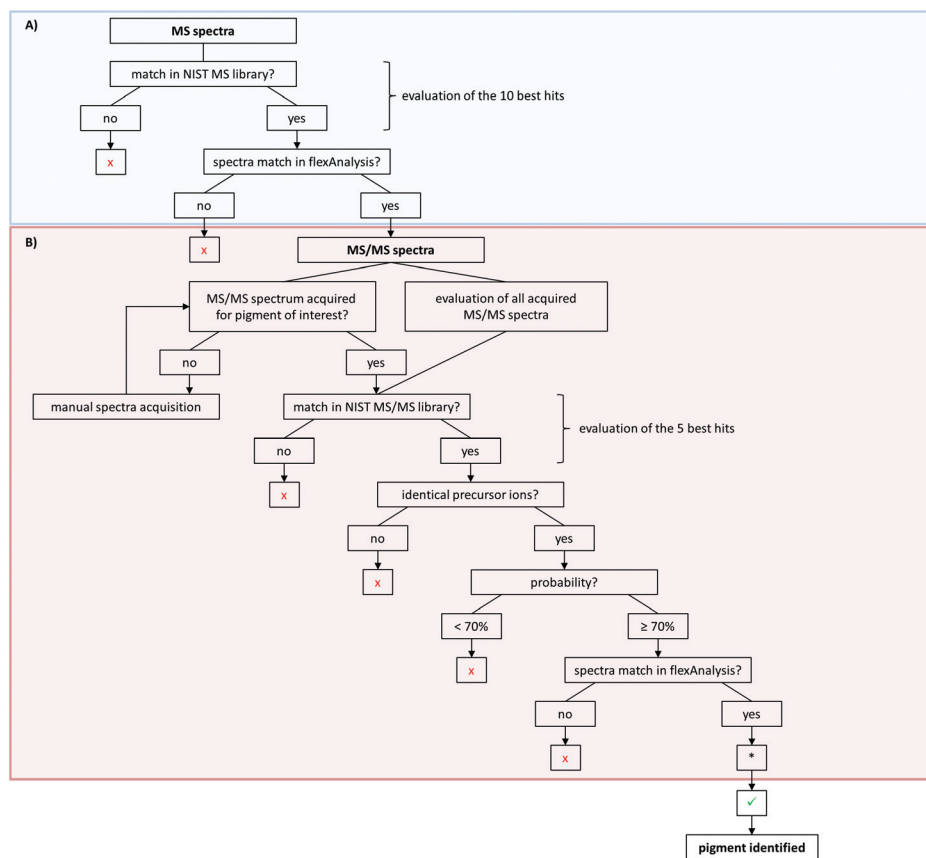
A)

MS spectra

match in NIST MS library?

evaluation of the 10 best hits

no

yes

x

spectra match in flexAnalysis?

no

yes

B)

x

MS/MS spectra

MS/MS spectrum acquired for pigment of interest?

evaluation of all acquired MS/MS spectra

no

yes

manual spectra acquisition

match in NIST MS/MS library?

evaluation of the 5 best hits

no

yes

x

identical precursor ions?

no

yes

x

probability?

< 70%

≥ 70%

x

spectra match in flexAnalysis?

no

yes

x

*

✓

pigment identified